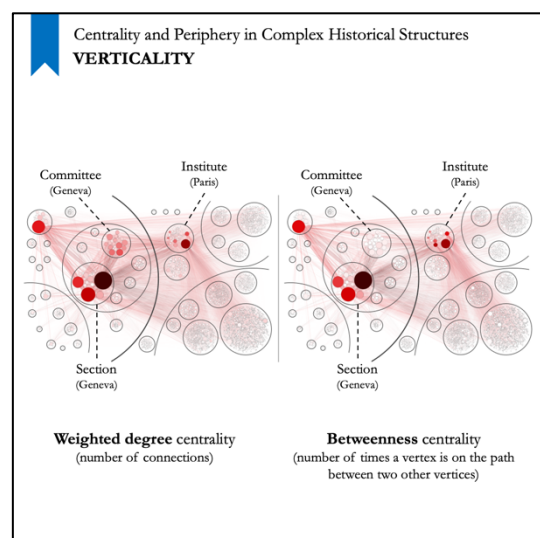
Centrality and Periphery in Complex Historical Structures
VERTICALITY

Committee
(Geneva)

Institute
(Paris)

Section
(Geneva)

Committee
(Geneva)

Institute
(Paris)

Section
(Geneva)

**Weighted degree** centrality
(number of connections)

**Betweenness** centrality
(number of times a vertex is on the path between two other vertices)